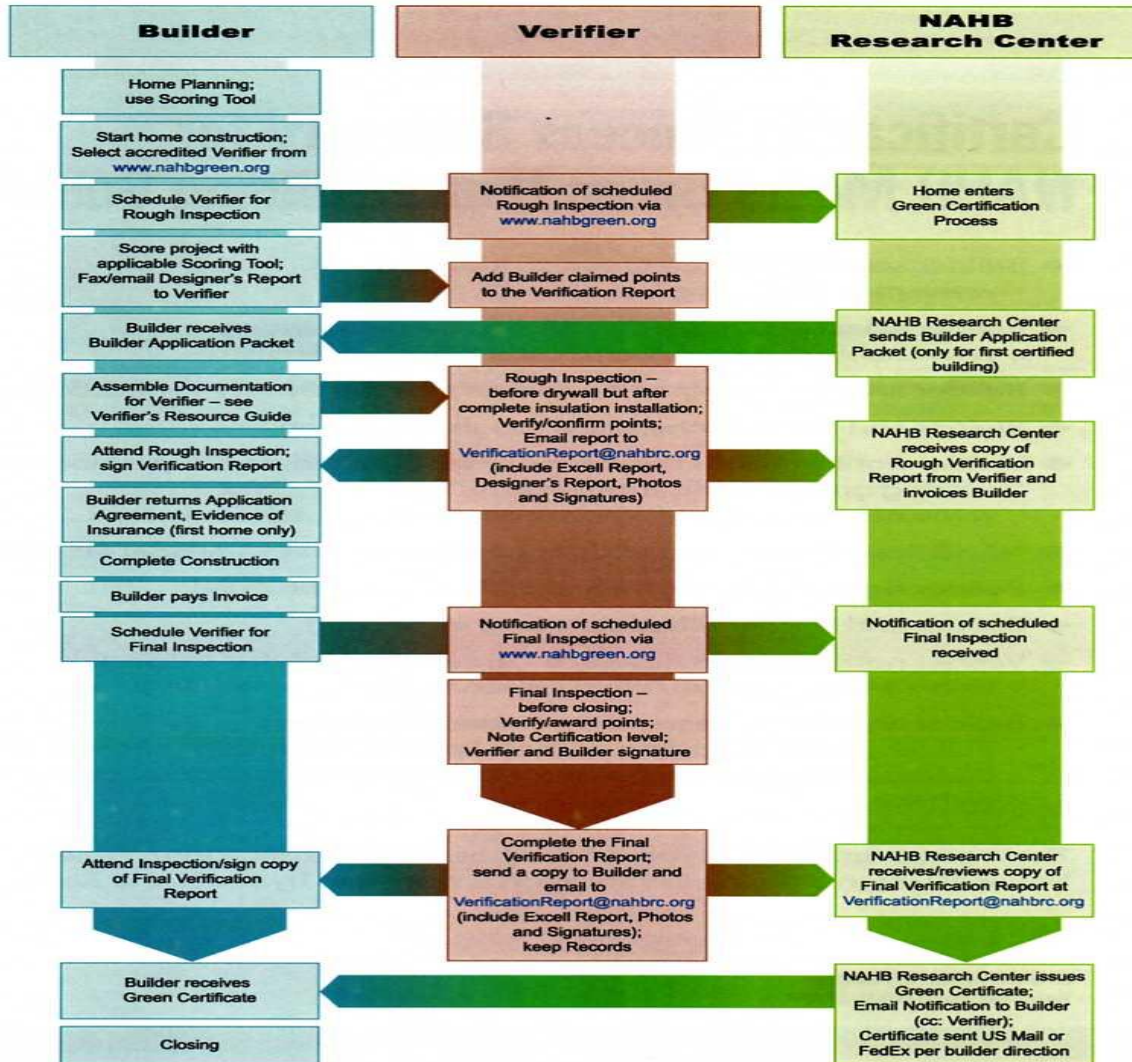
Builder

Verifier

NAHB Research Center

Home Planning; use Scoring Tool

Start home construction; Select accredited Verifier from www.nahbgreen.org

Schedule Verifier for Rough Inspection

Notification of scheduled Rough Inspection via www.nahbgreen.org

Home enters Green Certification Process

Score project with applicable Scoring Tool; Fax/email Designer's Report to Verifier

Add Builder claimed points to the Verification Report

Builder receives Builder Application Packet

NAHB Research Center sends Builder Application Packet (only for first certified building)

Assemble Documentation for Verifier – see Verifier's Resource Guide

Rough Inspection – before drywall but after complete insulation installation; Verify/confirm points; Email report to VerificationReport@nahbrc.org (include Excell Report, Designer's Report, Photos and Signatures)

Attend Rough Inspection; sign Verification Report

NAHB Research Center receives copy of Rough Verification Report from Verifier and invoices Builder

Builder returns Application Agreement, Evidence of Insurance (first home only)

Complete Construction

Builder pays Invoice

Schedule Verifier for Final Inspection

Notification of scheduled Final Inspection via www.nahbgreen.org

Notification of scheduled Final Inspection received

Final Inspection – before closing; Verify/award points; Note Certification level; Verifier and Builder signature

Attend Inspection/sign copy of Final Verification Report

Complete the Final Verification Report; send a copy to Builder and email to VerificationReport@nahbrc.org (include Excell Report, Photos and Signatures); keep Records

NAHB Research Center receives/reviews copy of Final Verification Report at VerificationReport@nahbrc.org

Builder receives Green Certificate

NAHB Research Center issues Green Certificate; Email Notification to Builder (cc: Verifier); Certificate sent US Mail or FedEx per builder direction

Closing